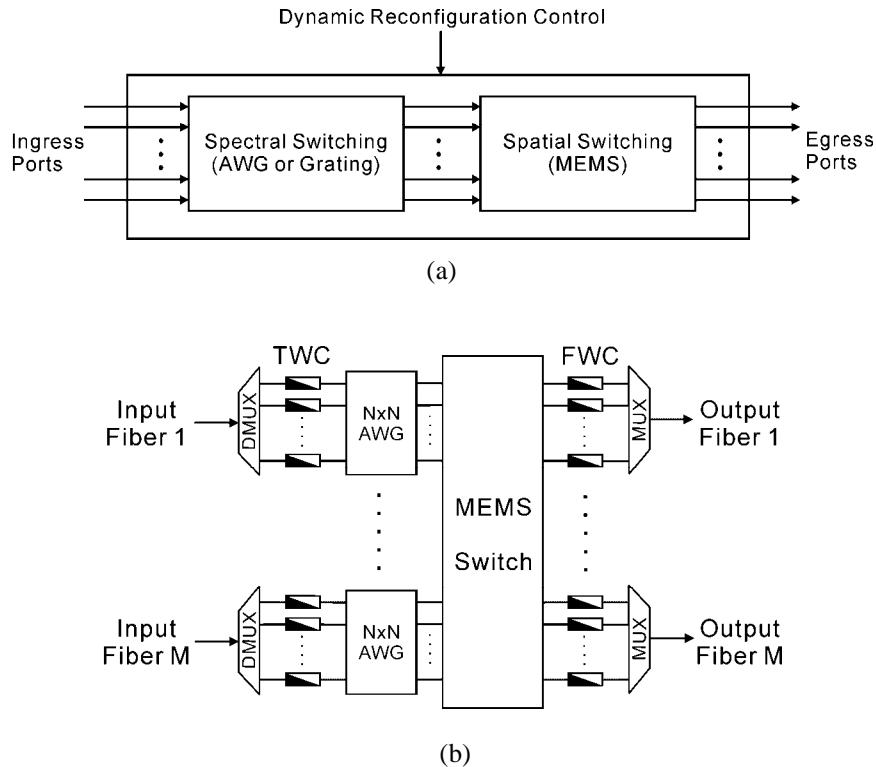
Dynamic Reconfiguration Control

Ingress Ports

Spectral Switching (AWG or Grating)

Spatial Switching (MEMS)

Egress Ports

(a)

TWC

FWC

Input Fiber 1

DMUX

NxN AWG

MEMS Switch

MUX

Output Fiber 1

Input Fiber M

DMUX

NxN AWG

MUX

Output Fiber M

(b)